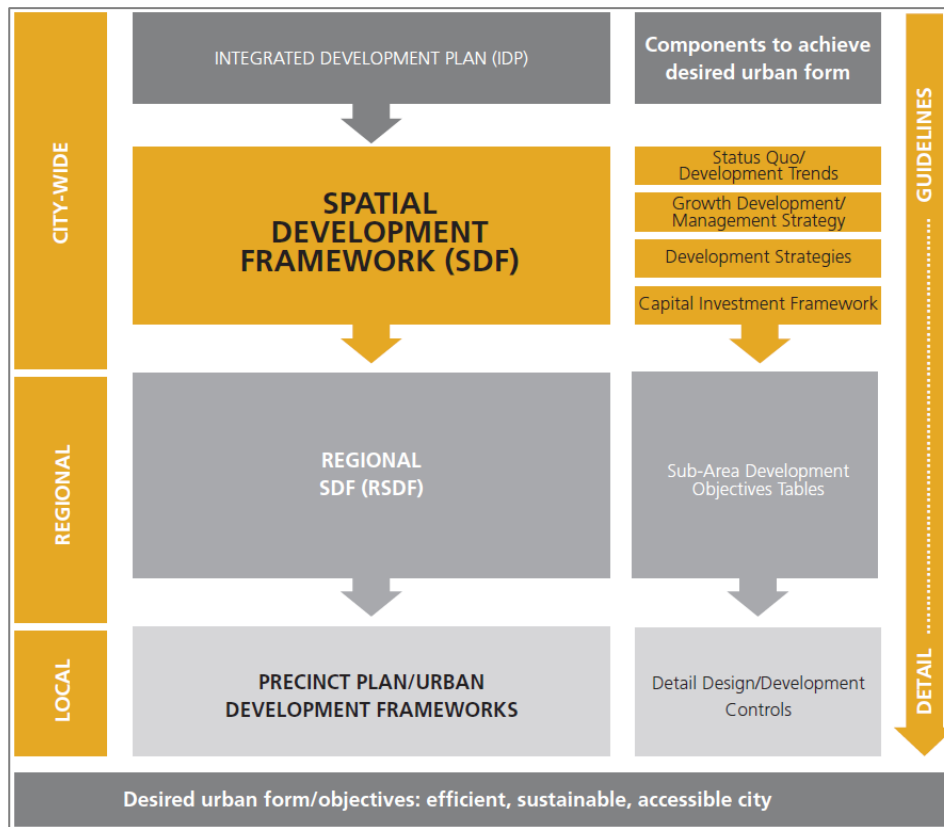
CITY-WIDE

INTEGRATED DEVELOPMENT PLAN (IDP)

Components to achieve desired urban form

GUIDELINES

SPATIAL DEVELOPMENT FRAMEWORK (SDF)

Status Quo/ Development Trends

Growth Development/ Management Strategy

Development Strategies

Capital Investment Framework

REGIONAL

REGIONAL SDF (RSDF)

Sub-Area Development Objectives Tables

LOCAL

PRECINCT PLAN/URBAN DEVELOPMENT FRAMEWORKS

Detail Design/Development Controls

DETAIL

Desired urban form/objectives: efficient, sustainable, accessible city